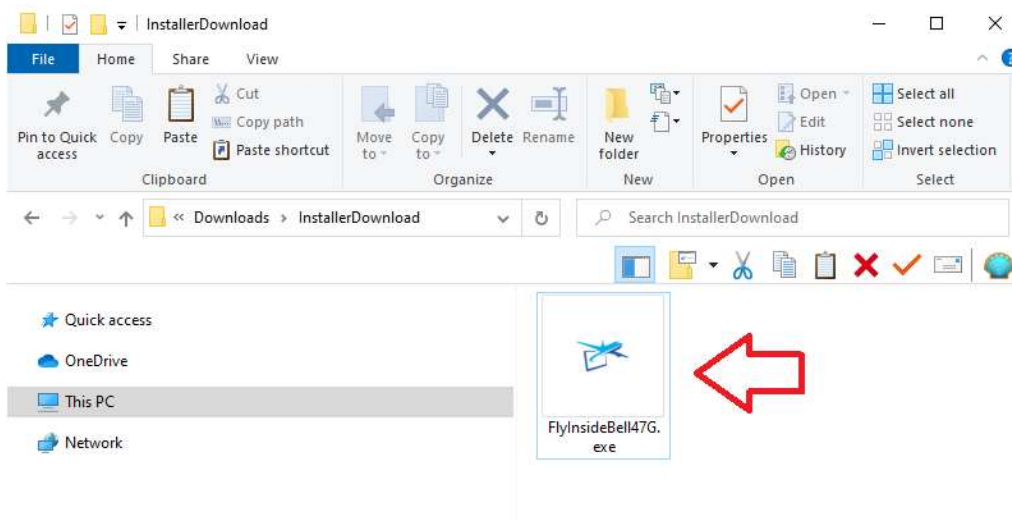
InstallerDownload

File Home Share View

Pin to Quick access
Copy
Paste
Cut
Copy path
Paste shortcut
Clipboard

Move to
Copy to
Delete
Rename
Organize

New folder
New

Properties
Open
Edit
History
Open

Select all
Select none
Invert selection
Select

« Downloads › InstallerDownload

Search InstallerDownload

Quick access
OneDrive
This PC
Network

FlyInsideBell47G.exe